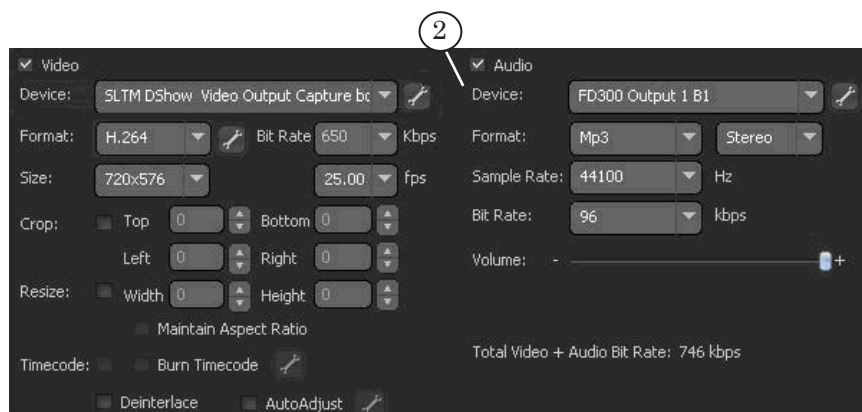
2

Video
Device: SLTM DShow Video Output Capture bc
Format: H.264
Bit Rate 650 Kbps
Size: 720x576
25.00 fps
Crop: Top 0 Bottom 0
Left 0 Right 0
Resize: Width 0 Height 0
Maintain Aspect Ratio
Timecode: Burn Timecode
Deinterlace AutoAdjust

Audio
Device: FD300 Output 1 B1
Format: Mp3 Stereo
Sample Rate: 44100 Hz
Bit Rate: 96 kbps
Volume: - +

Total Video + Audio Bit Rate: 746 kbps